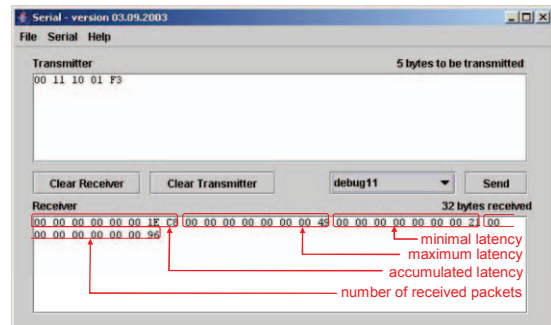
Serial - version 03.09.2003

File Serial Help

Transmitter

5 bytes to be transmitted

00 11 10 01 F3

Clear Receiver

Clear Transmitter

debug11

Send

Receiver

32 bytes received

00 00 00 00 00 00 1E C8 00 00 00 00 00 00 00 48 00 00 00 00 00 00 00 21 00 00 00 00 00 00 00 96

minimal latency

maximum latency

accumulated latency

number of received packets